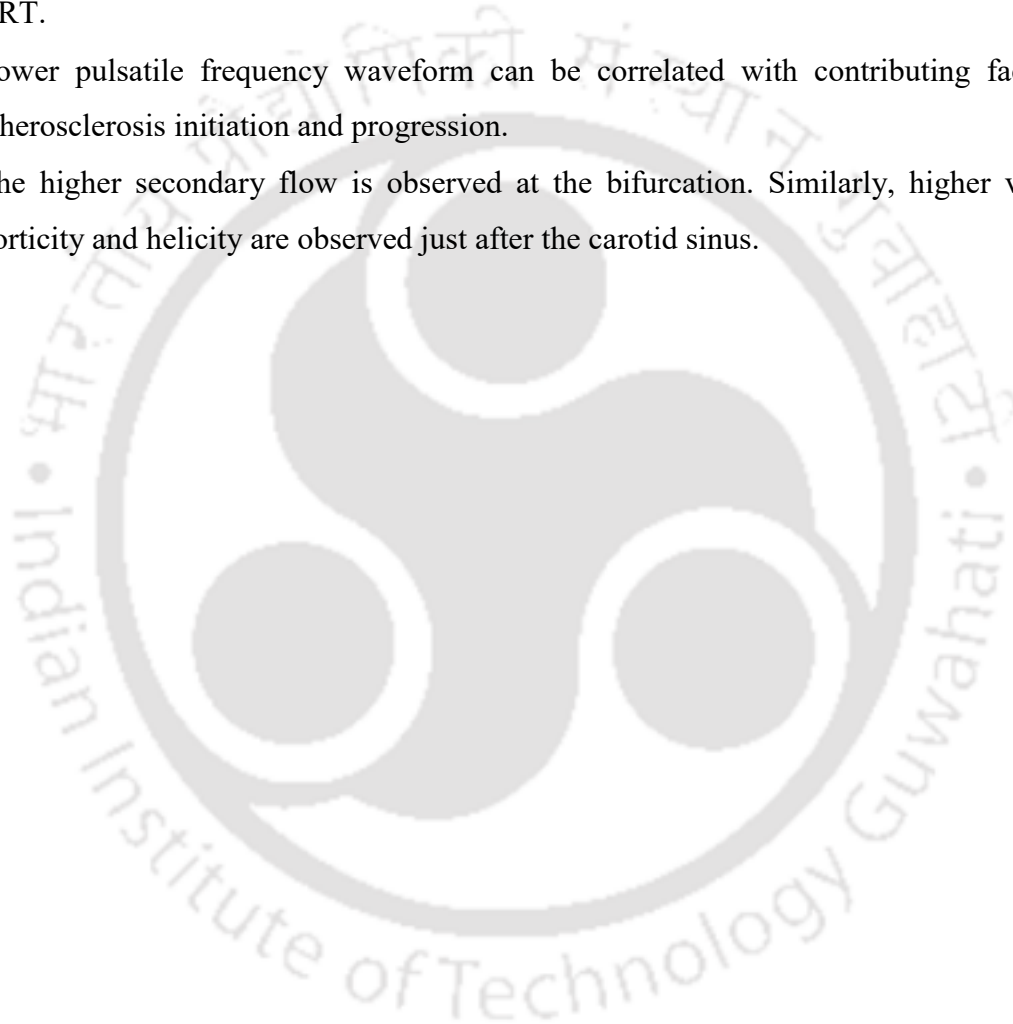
RT.

ower pulsatile frequency waveform can be correlated with contributing fa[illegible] herosclerosis initiation and progression.

he higher secondary flow is observed at the bifurcation. Similarly, higher v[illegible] orticity and helicity are observed just after the carotid sinus.

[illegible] • Indian Institute of Technology Guwahati •